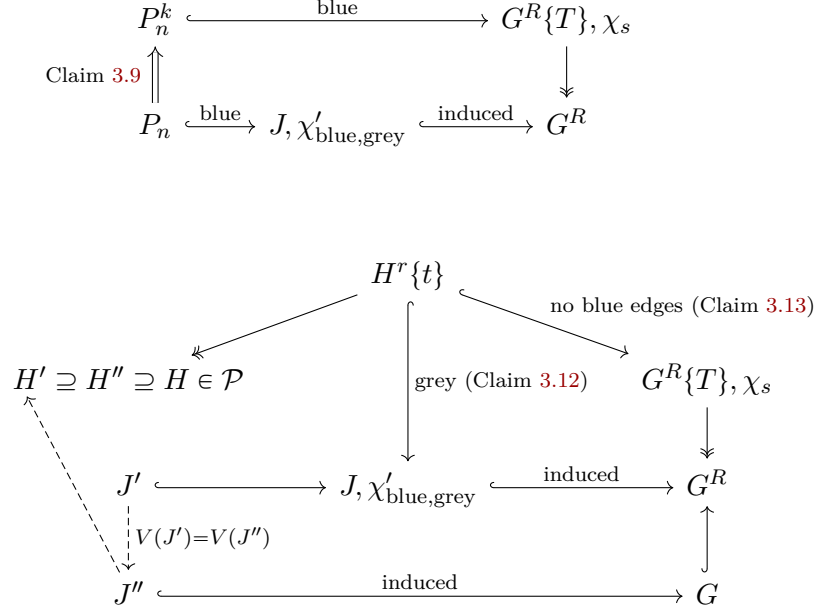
$P_n^k$ blue $G^R\{T\}, \chi_s$

Claim 3.9

$P_n$ blue $J, \chi'_{\text{blue,grey}}$ induced $G^R$

$H^r\{t\}$

no blue edges (Claim 3.13)

$H' \supseteq H'' \supseteq H \in \mathcal{P}$

grey (Claim 3.12)

$G^R\{T\}, \chi_s$

$J'$ $J, \chi'_{\text{blue,grey}}$ induced $G^R$

$V(J')=V(J'')$

$J''$ induced $G$